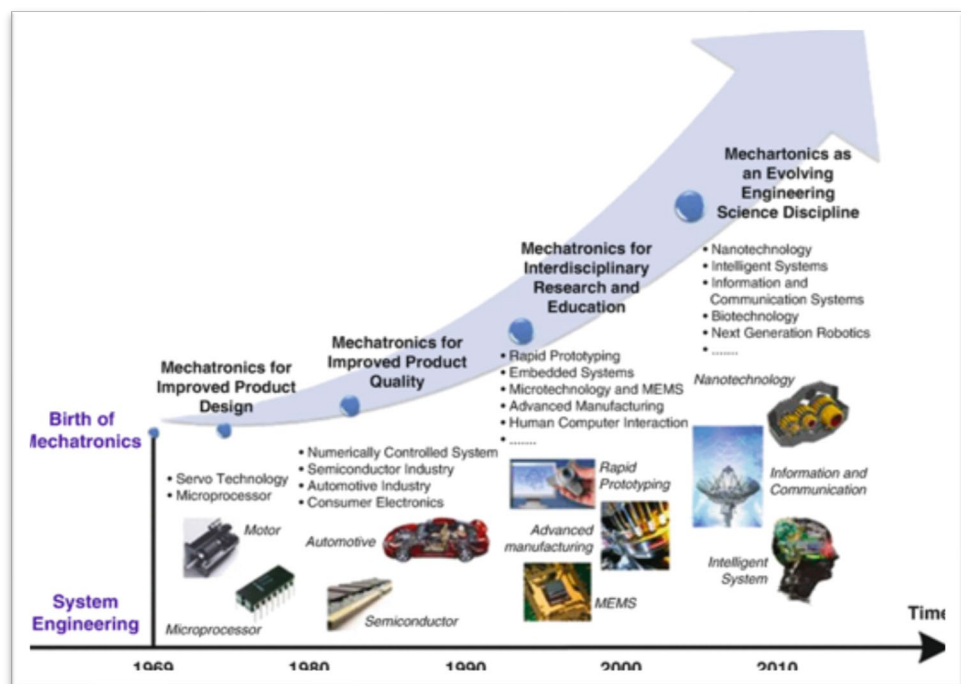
Birth of
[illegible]lechatronics

System
Engineering

Mechatronics for
Improved Product
Design

• Servo Technology
• Microprocessor

Motor

Microprocessor

Mechatronics for
Improved Product
Quality

• Numerically Controlled System
• Semiconductor Industry
• Automotive Industry
• Consumer Electronics

Automotive

Semiconductor

Mechatronics for
Interdisciplinary
Research and
Education

• Rapid Prototyping
• Embedded Systems
• Microtechnology and MEMS
• Advanced Manufacturing
• Human Computer Interaction
• ........

Rapid
Prototyping

Advanced
manufacturing

MEMS

Mechartonics as
an Evolving
Engineering
Science Discipline

• Nanotechnology
• Intelligent Systems
• Information and
Communication Systems
• Biotechnology
• Next Generation Robotics
• ........

Nanotechnology

Information and
Communication

Intelligent
System

Time

1969 1980 1990 2000 2010